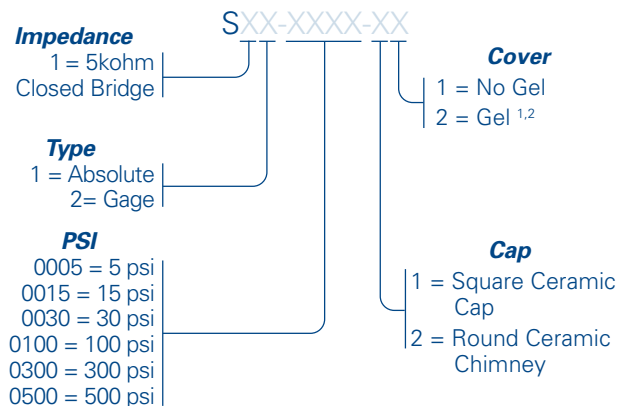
SXX-XXXX-XX

Impedance
1 = 5kohm
Closed Bridge

Type
1 = Absolute
2= Gage

PSI
0005 = 5 psi
0015 = 15 psi
0030 = 30 psi
0100 = 100 psi
0300 = 300 psi
0500 = 500 psi

Cover
1 = No Gel
2 = Gel $^{1,2}$

Cap
1 = Square Ceramic Cap
2 = Round Ceramic Chimney